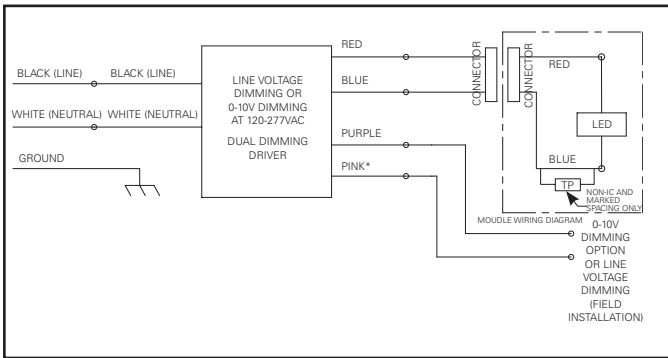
BLACK (LINE) BLACK (LINE)

WHITE (NEUTRAL) WHITE (NEUTRAL)

GROUND

LINE VOLTAGE DIMMING OR 0-10V DIMMING AT 120-277VAC

DUAL DIMMING DRIVER

RED

BLUE

PURPLE

PINK*

CONNECTOR

CONNECTOR

RED

LED

BLUE

TP

NON-IC AND MARKED SPACING ONLY

MOUDLE WIRING DIAGRAM

0-10V DIMMING OPTION OR LINE VOLTAGE DIMMING (FIELD INSTALLATION)